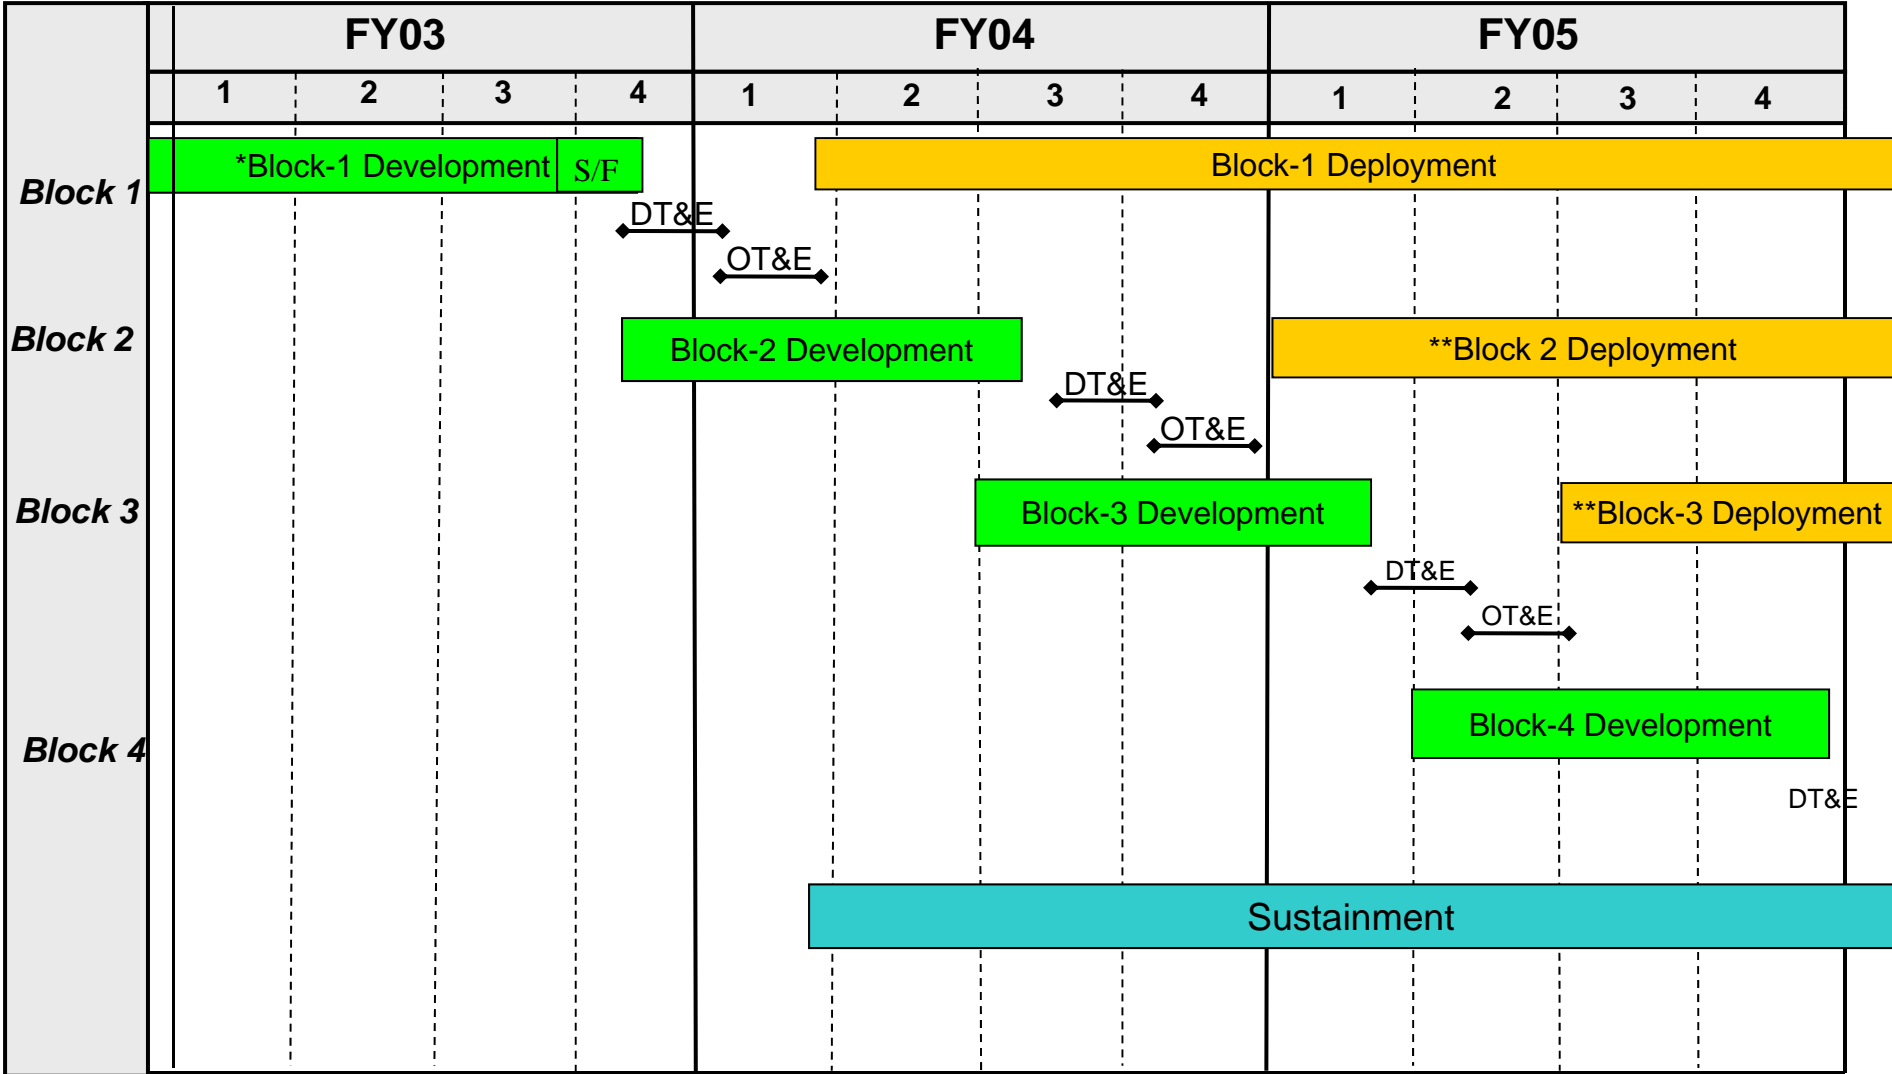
FY03 FY04 FY05

1 2 3 4 1 2 3 4 1 2 3 4

Block 1

*Block-1 Development S/F

Block-1 Deployment

DT&E

OT&E

Block 2

Block-2 Development

**Block 2 Deployment

DT&E

OT&E

Block 3

Block-3 Development

**Block-3 Deployment

DT&E

OT&E

Block 4

Block-4 Development

DT&E

Sustainment